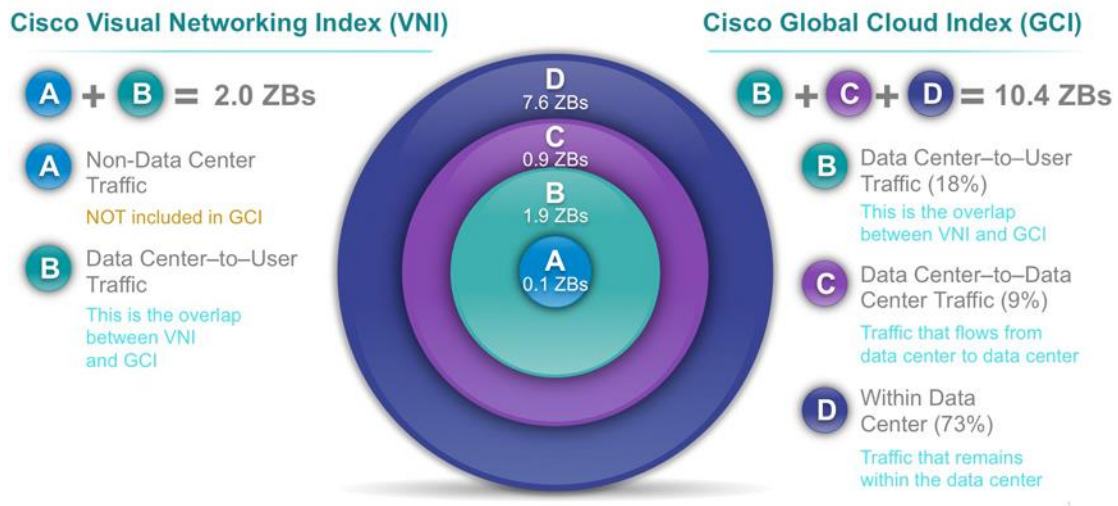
Cisco Visual Networking Index (VNI)

A + B = 2.0 ZBs

A Non-Data Center Traffic

NOT included in GCI

B Data Center–to–User Traffic

This is the overlap between VNI and GCI

D
7.6 ZBs

C
0.9 ZBs

B
1.9 ZBs

A
0.1 ZBs

Cisco Global Cloud Index (GCI)

B + C + D = 10.4 ZBs

B Data Center–to–User Traffic (18%)

This is the overlap between VNI and GCI

C Data Center–to–Data Center Traffic (9%)

Traffic that flows from data center to data center

D Within Data Center (73%)

Traffic that remains within the data center